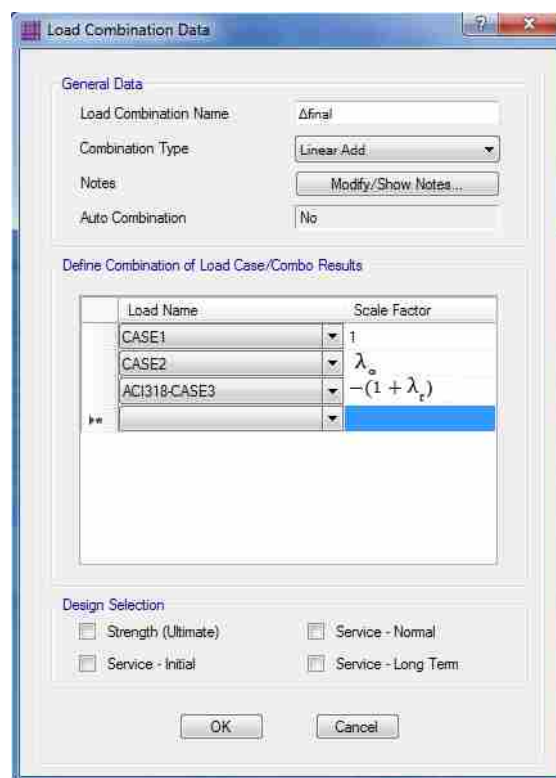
Load Combination Data

?

x

General Data

Load Combination Name

Δfinal

Combination Type

Linear Add

Notes

Modify/Show Notes...

Auto Combination

No

Define Combination of Load Case/Combo Results

| | Load Name | Scale Factor |
|---|---|---|
| | CASE1 | 1 |
| | CASE2 | $\lambda_\infty$ |
| | ACI318-CASE3 | $-(1+\lambda_t)$ |
| ▸* | | |

Design Selection

Strength (Ultimate)

Service - Normal

Service - Initial

Service - Long Term

OK

Cancel